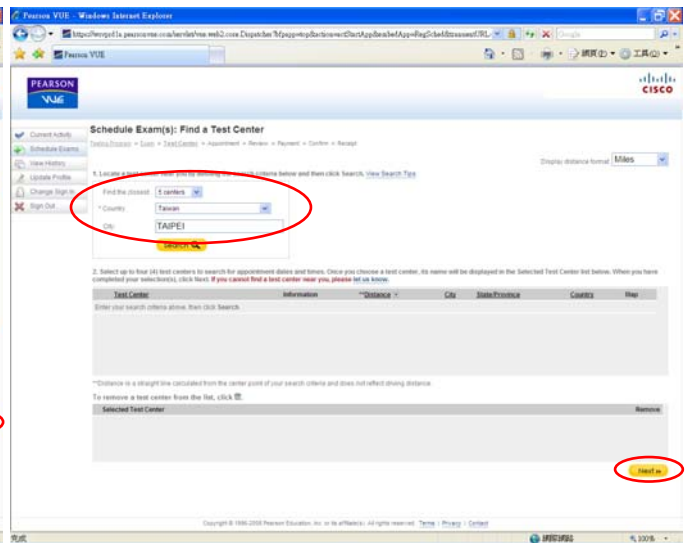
Pearson VUE - Windows Internet Explorer

https://wsr.pearsonvue.com/testtaker/...

Google

Pearson VUE

網頁(P) 工具(O)

PEARSON VUE

CISCO

Current Activity
Schedule Exams
View History
Update Profile
Change Sign In
Sign Out

Schedule Exam(s): Find a Test Center

Testing Program > Exam > Test Center > Appointment > Review > Payment > Confirm > Receipt

Display distance format: Miles

1. Locate a test center near you by entering the search criteria below and then click Search. View Search Tips

Find the closest: 5 centers

* Country: Taiwan

City: TAIPEI

Search

2. Select up to four (4) test centers to search for appointment dates and times. Once you choose a test center, its name will be displayed in the Selected Test Center list below. When you have completed your selection(s), click Next. If you cannot find a test center near you, please let us know.

| Test Center | Information | **Distance | City | State/Province | Country | Map |
|---|---|---|---|---|---|---|
| Enter your search criteria above, then click Search. | | | | | | |

**Distance is a straight line calculated from the center point of your search criteria and does not reflect driving distance.

To remove a test center from the list, click

| Selected Test Center | Remove |
|---|---|
| | |

Next »

Copyright © 1996-2008 Pearson Education, Inc. or its affiliate(s). All rights reserved. Terms | Privacy | Contact

完成

網際網路

100%